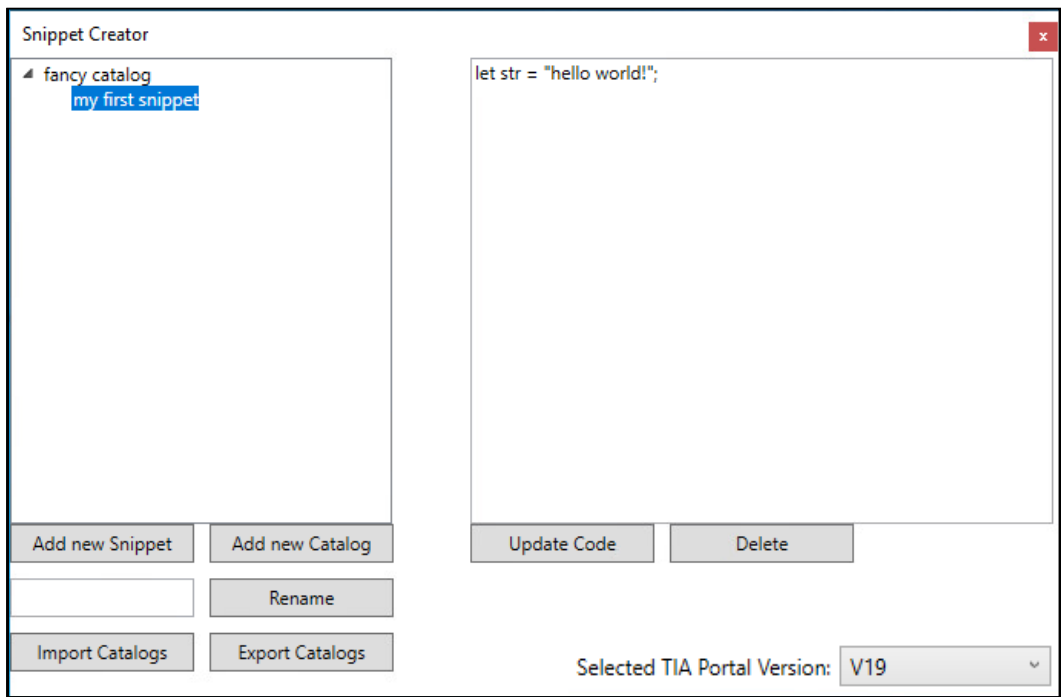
Snippet Creator

x

fancy catalog
my first snippet

let str = "hello world!";

Add new Snippet

Add new Catalog

Update Code

Delete

Rename

Import Catalogs

Export Catalogs

Selected TIA Portal Version: V19